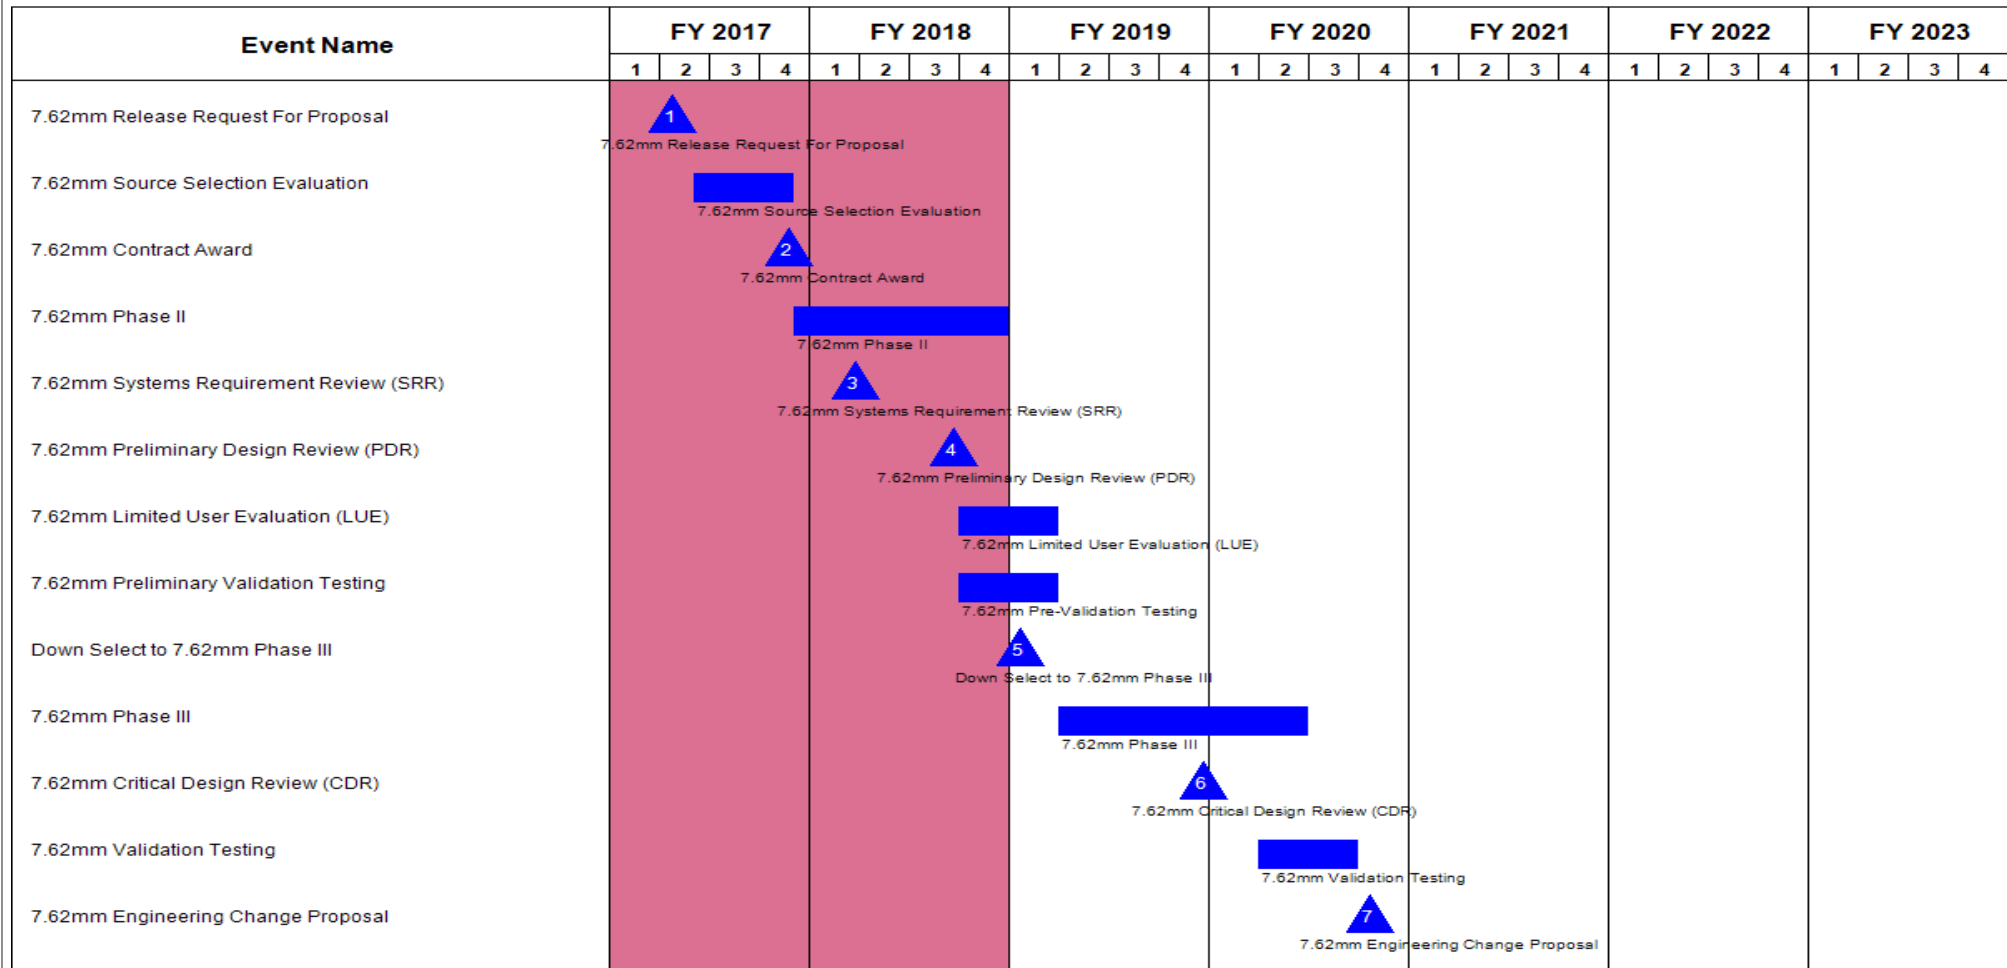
| Event Name | FY 2017 | FY 2018 | FY 2019 | FY 2020 | FY 2021 | FY 2022 | FY 2023 |
|---|---|---|---|---|---|---|---|
| | 1 2 3 4 | 1 2 3 4 | 1 2 3 4 | 1 2 3 4 | 1 2 3 4 | 1 2 3 4 | 1 2 3 4 |
| 7.62mm Release Request For Proposal | | | | | | | |
| 7.62mm Source Selection Evaluation | | | | | | | |
| 7.62mm Contract Award | | | | | | | |
| 7.62mm Phase II | | | | | | | |
| 7.62mm Systems Requirement Review (SRR) | | | | | | | |
| 7.62mm Preliminary Design Review (PDR) | | | | | | | |
| 7.62mm Limited User Evaluation (LUE) | | | | | | | |
| 7.62mm Preliminary Validation Testing | | | | | | | |
| Down Select to 7.62mm Phase III | | | | | | | |
| 7.62mm Phase III | | | | | | | |
| 7.62mm Critical Design Review (CDR) | | | | | | | |
| 7.62mm Validation Testing | | | | | | | |
| 7.62mm Engineering Change Proposal | | | | | | | |

1
7.62mm Release Request For Proposal
7.62mm Source Selection Evaluation
2
7.62mm Contract Award
7.62mm Phase II
3
7.62mm Systems Requirement Review (SRR)
4
7.62mm Preliminary Design Review (PDR)
7.62mm Limited User Evaluation (LUE)
7.62mm Pre-Validation Testing
5
Down Select to 7.62mm Phase III
7.62mm Phase III
6
7.62mm Critical Design Review (CDR)
7.62mm Validation Testing
7
7.62mm Engineering Change Proposal